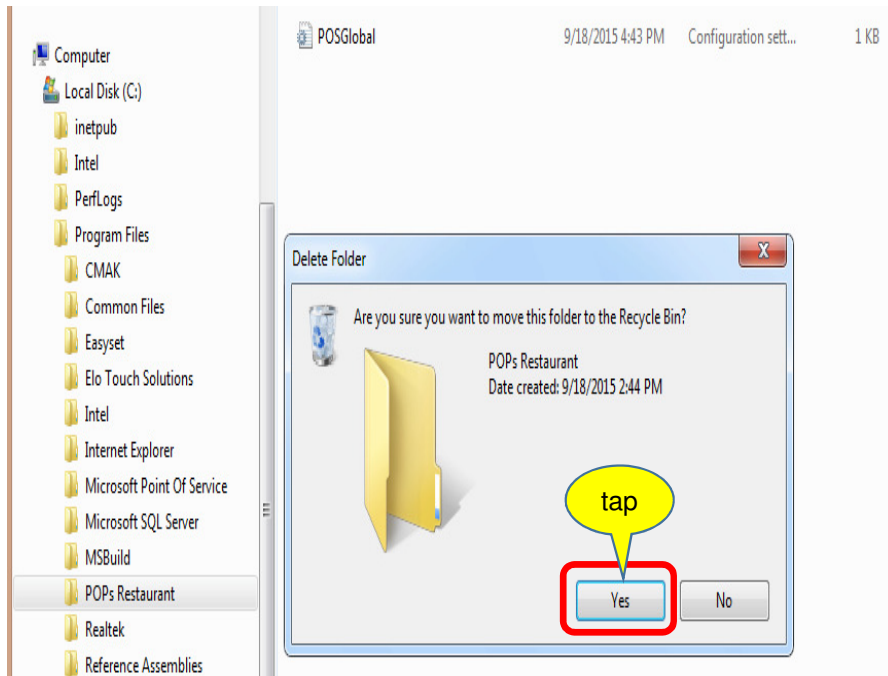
Computer
Local Disk (C:)
inetpub
Intel
PerfLogs
Program Files
CMAK
Common Files
Easyset
Elo Touch Solutions
Intel
Internet Explorer
Microsoft Point Of Service
Microsoft SQL Server
MSBuild
POPs Restaurant
Realtek
Reference Assemblies

POSGlobal 9/18/2015 4:43 PM Configuration sett... 1 KB

Delete Folder
X
Are you sure you want to move this folder to the Recycle Bin?
POPs Restaurant
Date created: 9/18/2015 2:44 PM
tap
Yes
No